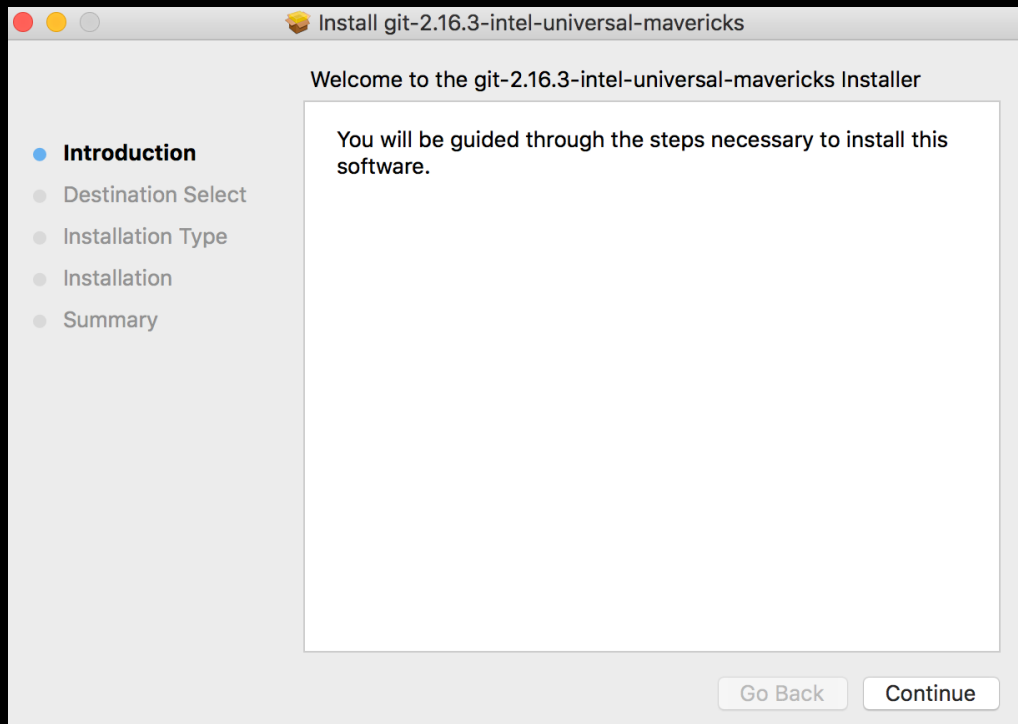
Install git-2.16.3-intel-universal-mavericks

Welcome to the git-2.16.3-intel-universal-mavericks Installer

Introduction
Destination Select
Installation Type
Installation
Summary

You will be guided through the steps necessary to install this software.

Go Back
Continue